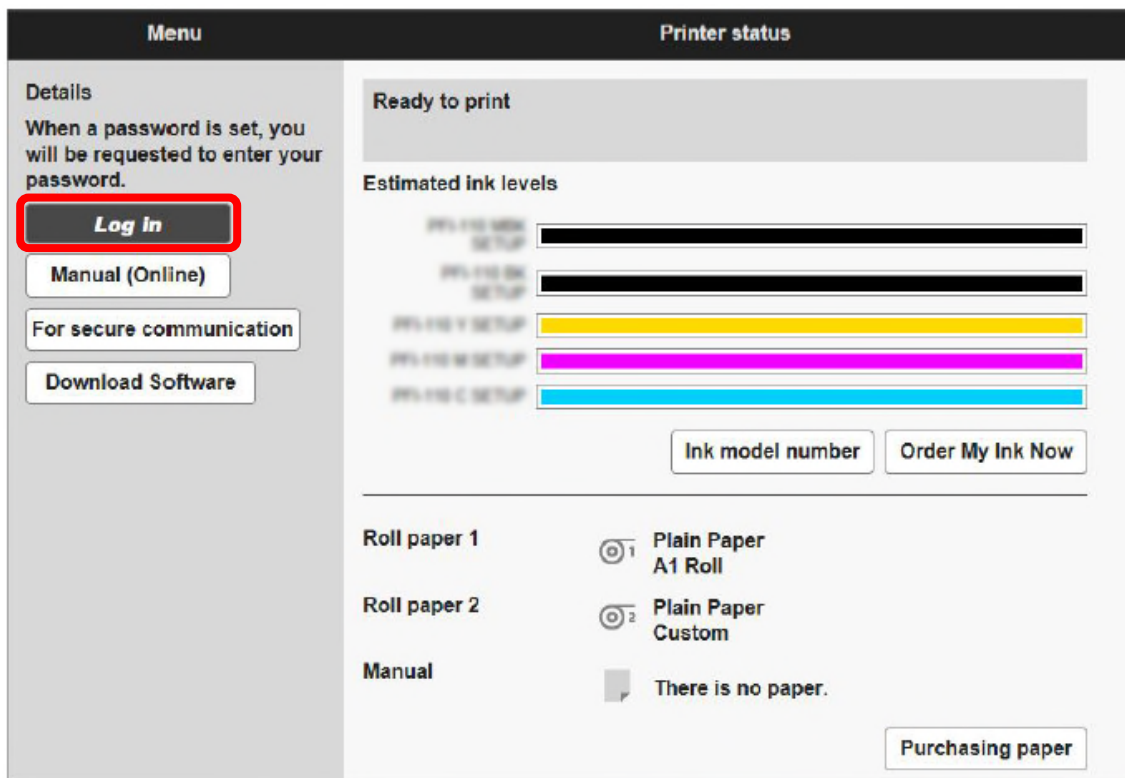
Menu

Details

When a password is set, you will be requested to enter your password.

Log in

Manual (Online)

For secure communication

Download Software

Printer status

Ready to print

Estimated ink levels

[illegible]

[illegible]

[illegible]

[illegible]

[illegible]

Ink model number

Order My Ink Now

Roll paper 1

Plain Paper
A1 Roll

Roll paper 2

Plain Paper
Custom

Manual

There is no paper.

Purchasing paper